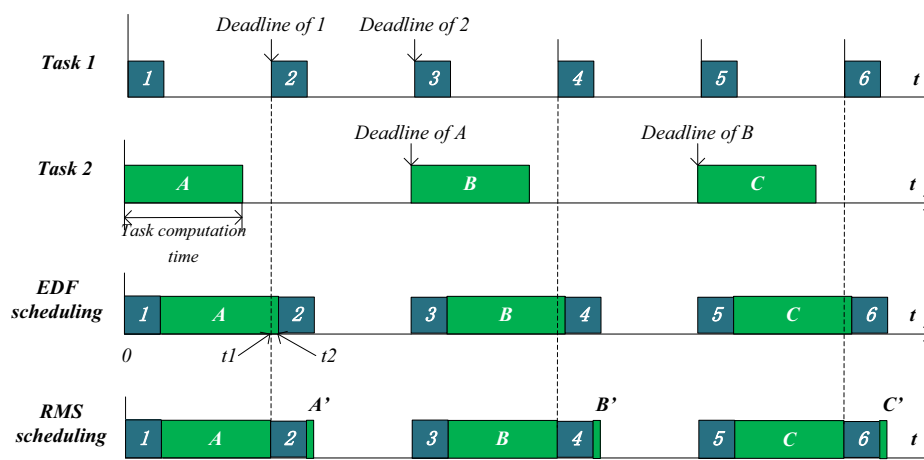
Deadline of 1
Deadline of 2

Task 1
1
2
3
4
5
6
t

Deadline of A
Deadline of B

Task 2
A
B
C
t

Task computation time

EDF scheduling
1
A
2
3
B
4
5
C
6
t
0
t1
t2

A'
B'
C'

RMS scheduling
1
A
2
3
B
4
5
C
6
t